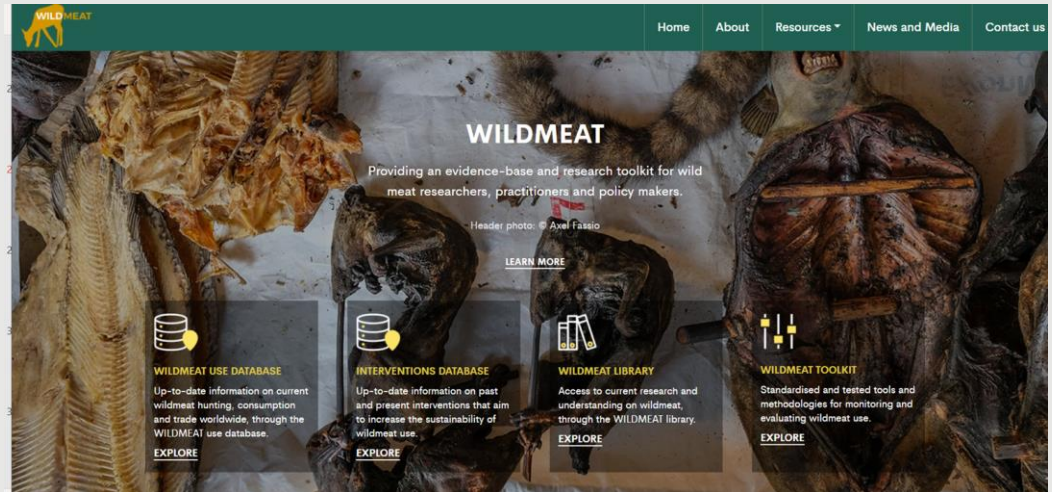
WILDMEAT

Home About Resources News and Media Contact us

WILDMEAT

Providing an evidence-base and research toolkit for wild meat researchers, practitioners and policy makers.

Header photo: © Axel Fassio

LEARN MORE

WILDMEAT USE DATABASE
Up-to-date information on current wildmeat hunting, consumption and trade worldwide, through the WILDMEAT use database.
EXPLORE

INTERVENTIONS DATABASE
Up-to-date information on past and present interventions that aim to increase the sustainability of wildmeat use.
EXPLORE

WILDMEAT LIBRARY
Access to current research and understanding on wildmeat, through the WILDMEAT library.
EXPLORE

WILDMEAT TOOLKIT
Standardised and tested tools and methodologies for monitoring and evaluating wildmeat use.
EXPLORE